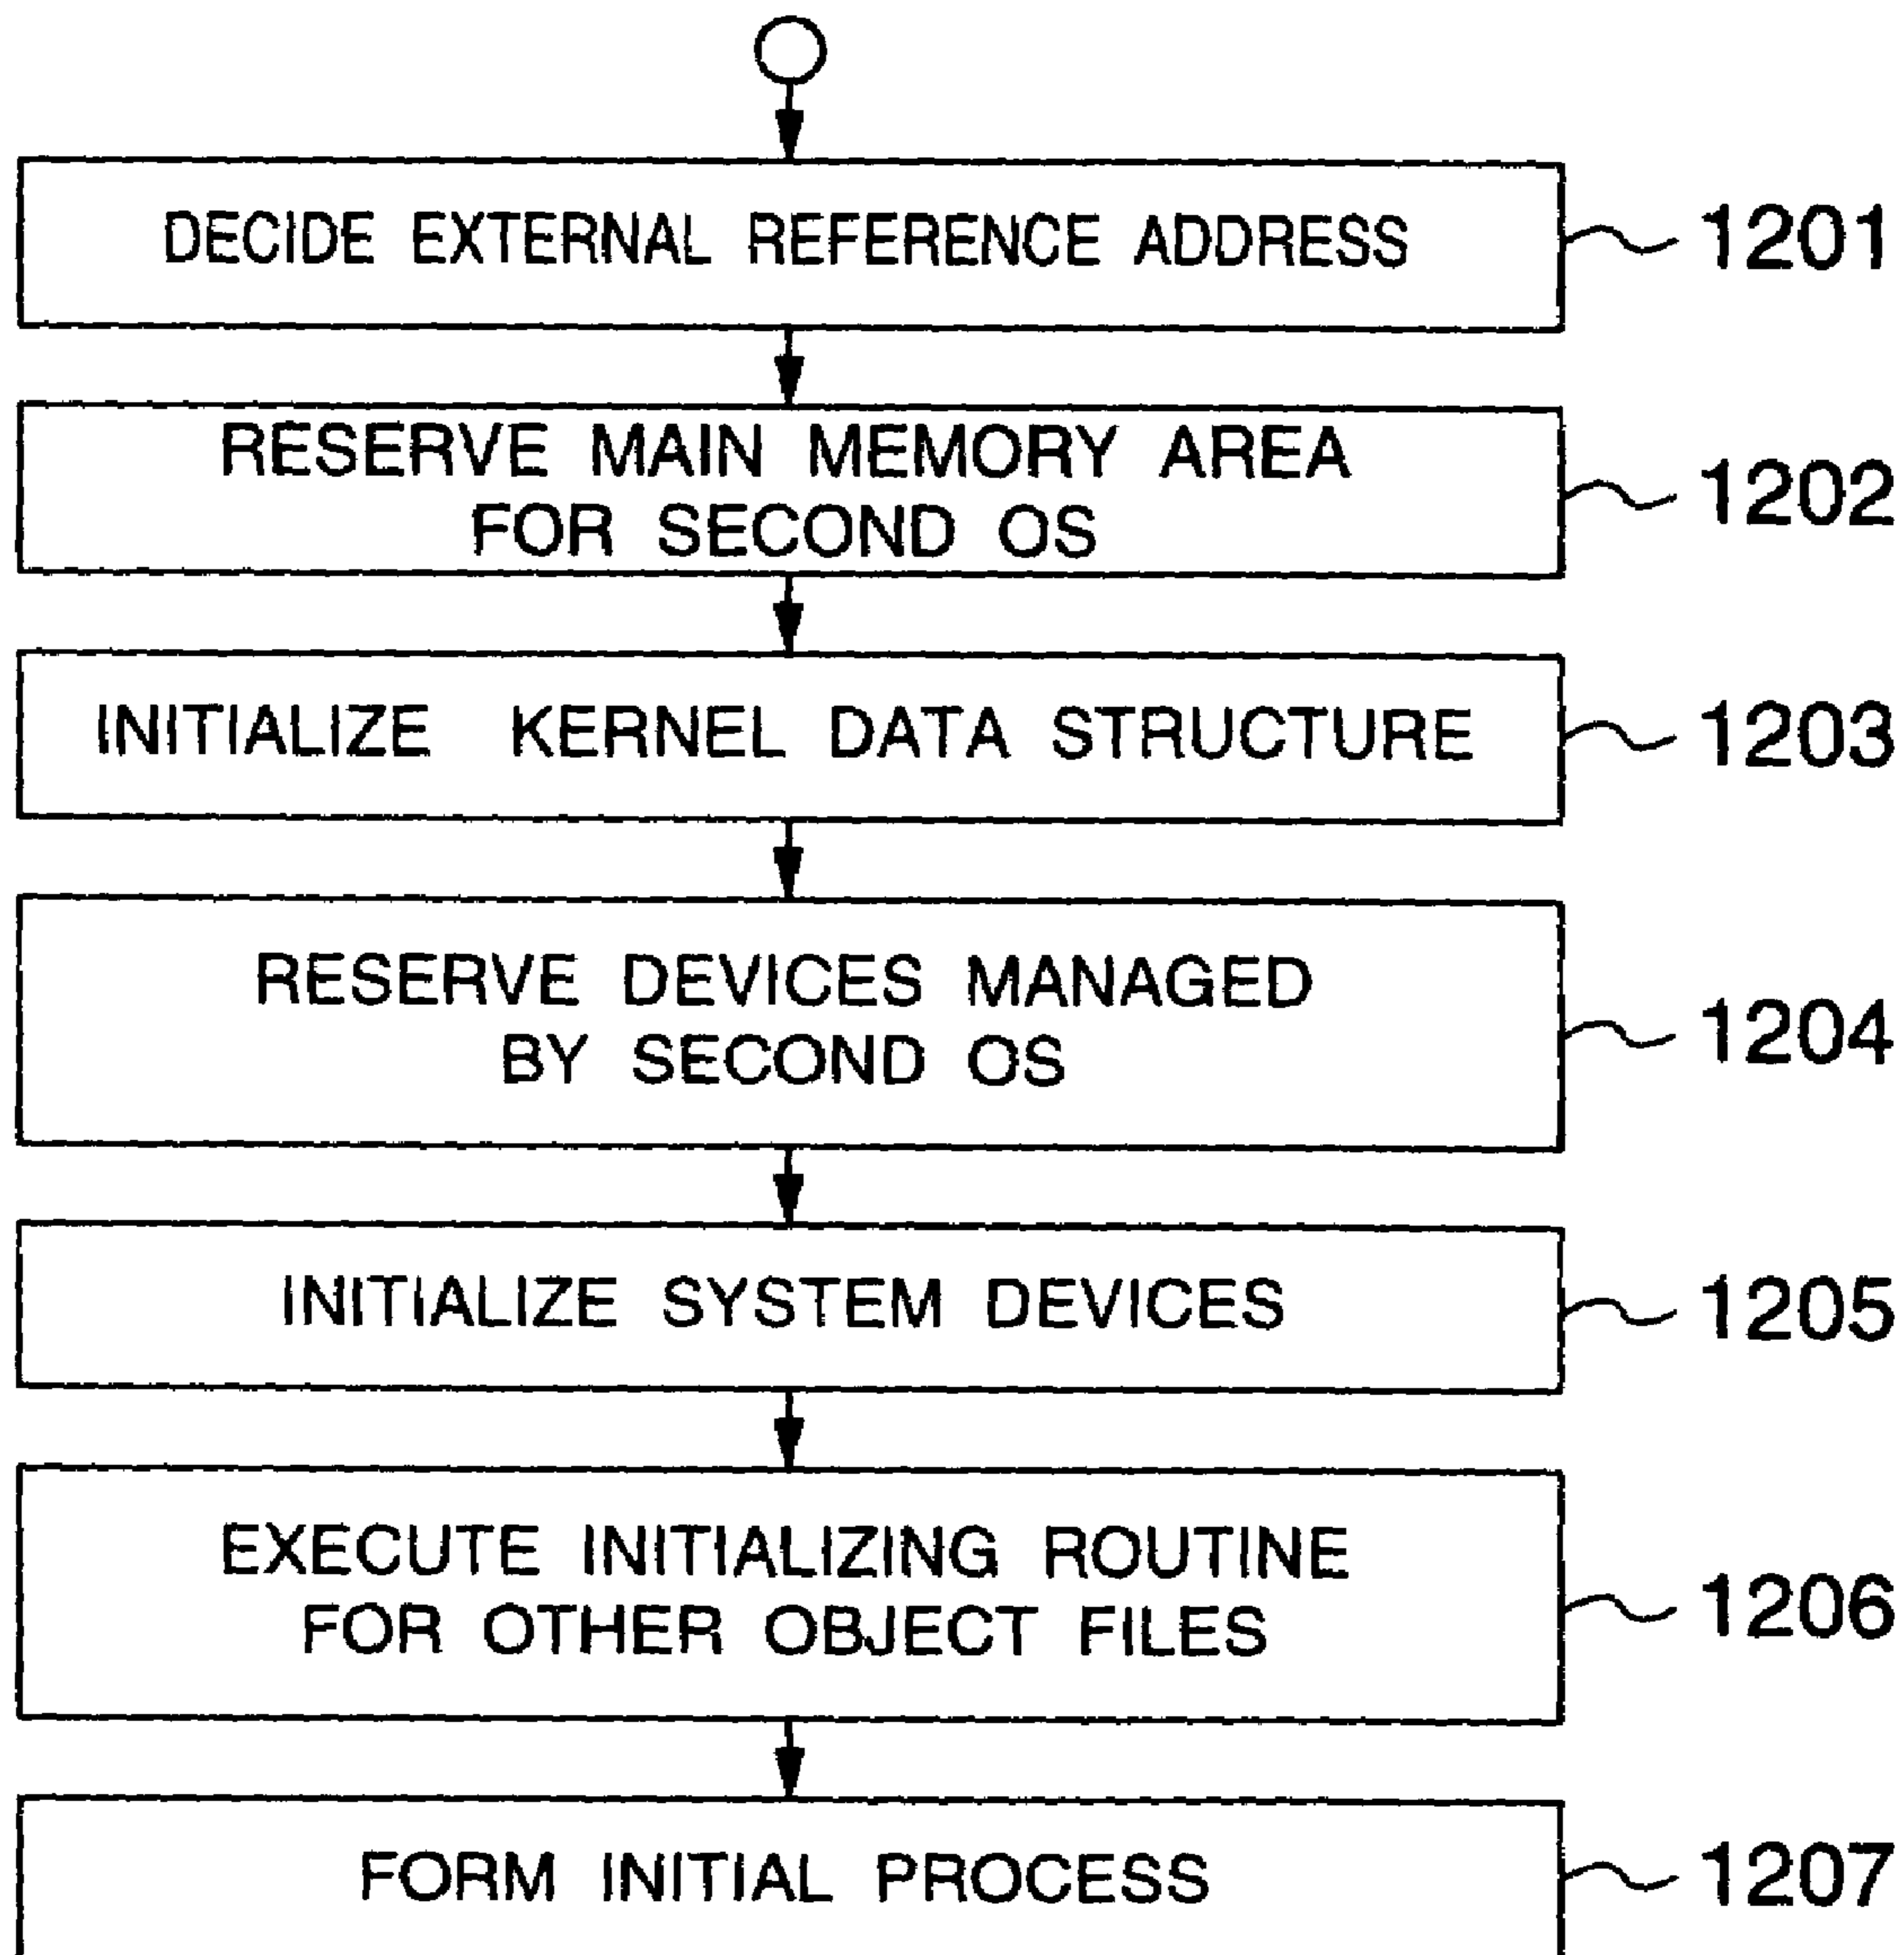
DECIDE EXTERNAL REFERENCE ADDRESS
1201

RESERVE MAIN MEMORY AREA FOR SECOND OS
1202

INITIALIZE KERNEL DATA STRUCTURE
1203

RESERVE DEVICES MANAGED BY SECOND OS
1204

INITIALIZE SYSTEM DEVICES
1205

EXECUTE INITIALIZING ROUTINE FOR OTHER OBJECT FILES
1206

FORM INITIAL PROCESS
1207